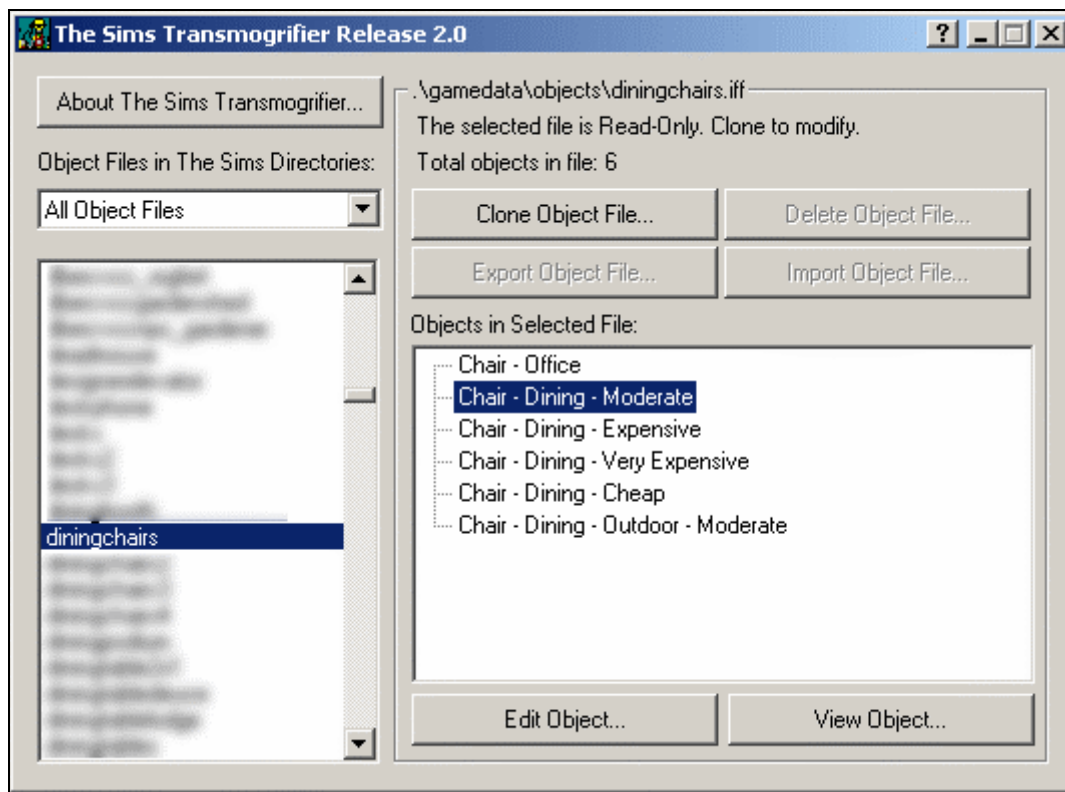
The Sims Transmogrifier Release 2.0

? _ □ X

About The Sims Transmogrifier...

Object Files in The Sims Directories:

All Object Files

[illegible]
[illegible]
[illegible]
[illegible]
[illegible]
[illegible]
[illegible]
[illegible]
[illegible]
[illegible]
diningchairs
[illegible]
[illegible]
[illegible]
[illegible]
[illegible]
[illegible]
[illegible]
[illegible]

.\gamedata\objects\diningchairs.iff

The selected file is Read-Only. Clone to modify.

Total objects in file: 6

Clone Object File...

Delete Object File...

Export Object File...

Import Object File...

Objects in Selected File:

Chair - Office
Chair - Dining - Moderate
Chair - Dining - Expensive
Chair - Dining - Very Expensive
Chair - Dining - Cheap
Chair - Dining - Outdoor - Moderate

Edit Object...

View Object...